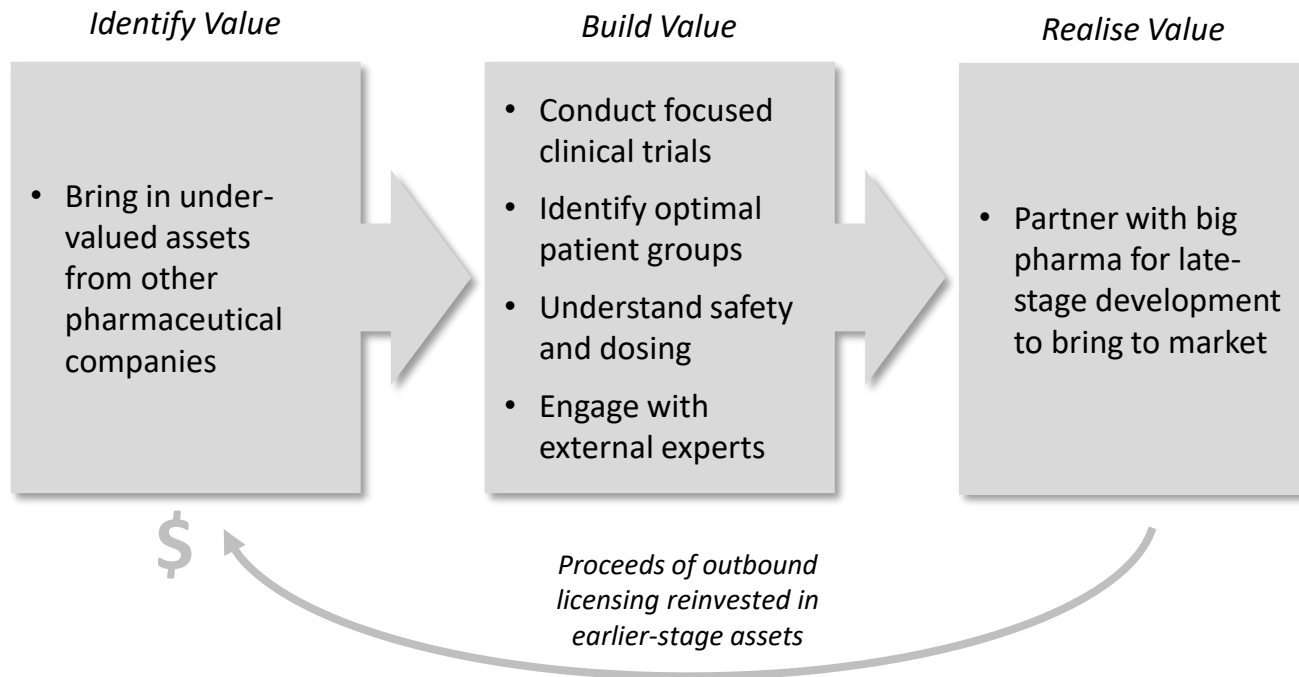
*Identify Value*

• Bring in undervalued assets from other pharmaceutical companies

*Build Value*

• Conduct focused clinical trials
• Identify optimal patient groups
• Understand safety and dosing
• Engage with external experts

*Realise Value*

• Partner with big pharma for late-stage development to bring to market

$

*Proceeds of outbound licensing reinvested in earlier-stage assets*